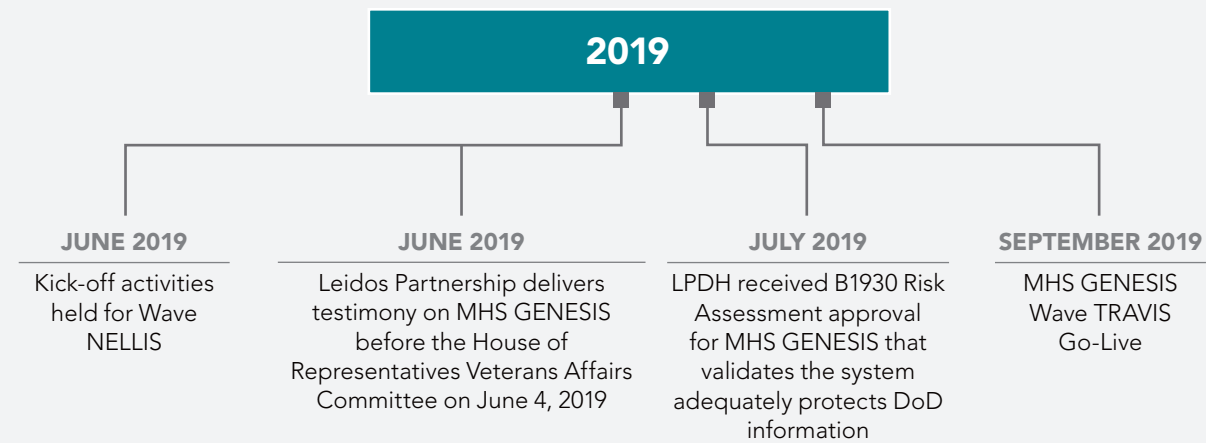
2019

JUNE 2019

Kick-off activities held for Wave NELLIS

JUNE 2019

Leidos Partnership delivers testimony on MHS GENESIS before the House of Representatives Veterans Affairs Committee on June 4, 2019

JULY 2019

LPDH received B1930 Risk Assessment approval for MHS GENESIS that validates the system adequately protects DoD information

SEPTEMBER 2019

MHS GENESIS Wave TRAVIS Go-Live